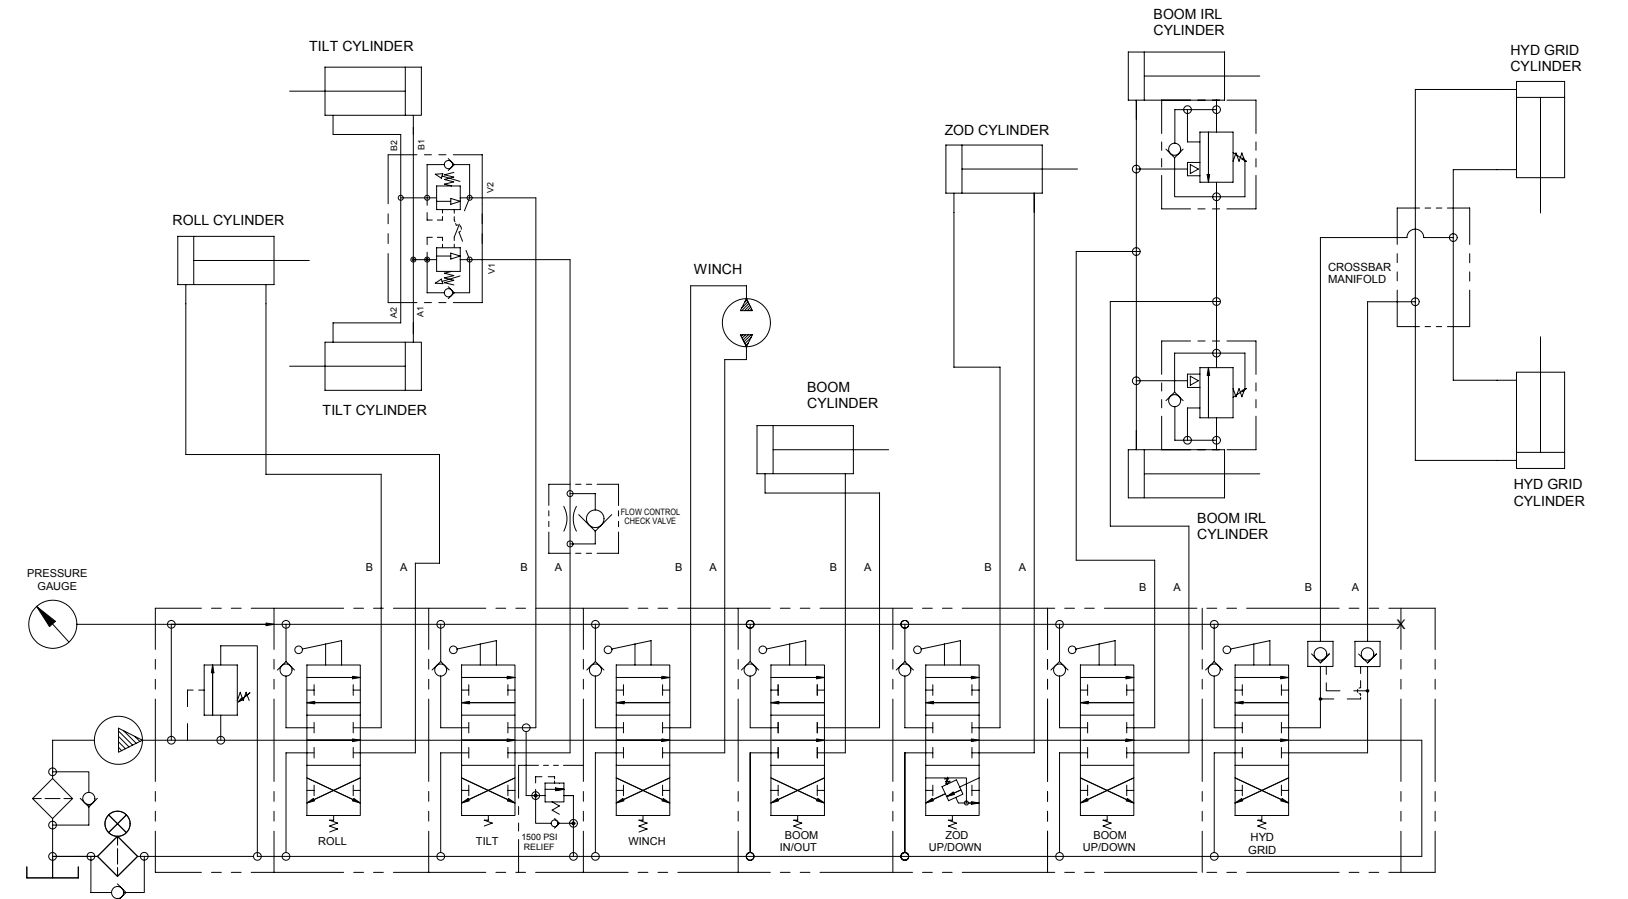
TILT CYLINDER

B2 B1

V2

V1

A2 A1

TILT CYLINDER

ROLL CYLINDER

WINCH

FLOW CONTROL CHECK VALVE

BOOM CYLINDER

ZOD CYLINDER

BOOM IRL CYLINDER

BOOM IRL CYLINDER

HYD GRID CYLINDER

CROSSBAR MANIFOLD

HYD GRID CYLINDER

PRESSURE GAUGE

B A B A B A B A B A B A B A

X

ROLL

TILT

1500 PSI RELIEF

WINCH

BOOM IN/OUT

ZOD UP/DOWN

BOOM UP/DOWN

HYD GRID